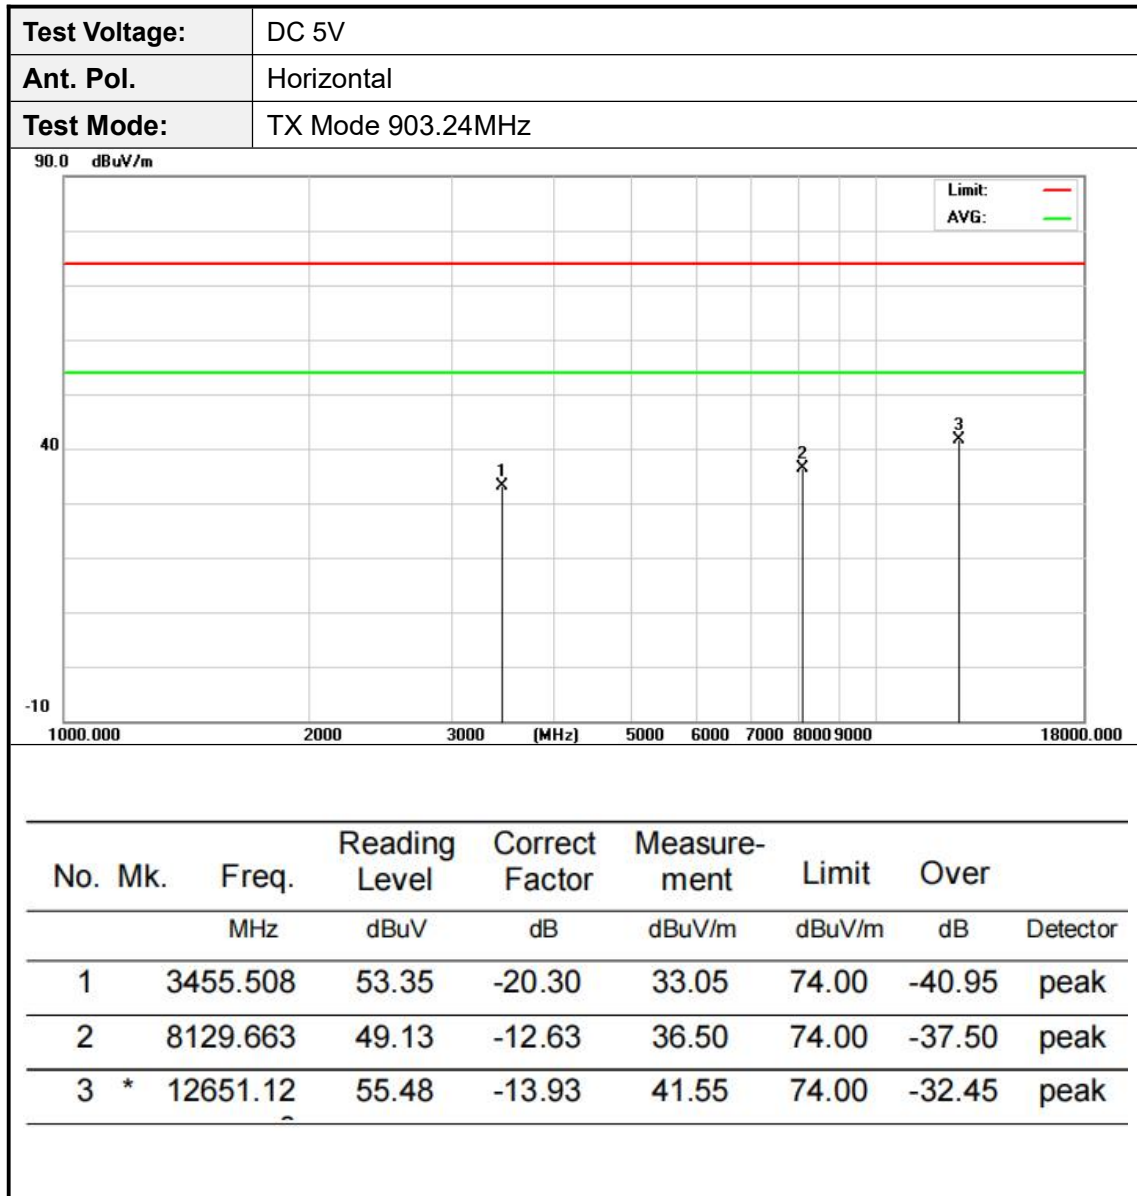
| Test Voltage: | DC 5V |
|---|---|
| Ant. Pol. | Horizontal |
| Test Mode: | TX Mode 903.24MHz |

90.0 dBuV/m

Limit:
AVG:

40

-10

1000.000 2000 3000 (MHz) 5000 6000 7000 8000 9000 18000.000

1 2 3

| No. | Mk. | Freq. | Reading Level | Correct Factor | Measure-ment | Limit | Over | |
|---|---|---|---|---|---|---|---|---|
| | | MHz | dBuV | dB | dBuV/m | dBuV/m | dB | Detector |
| 1 | | 3455.508 | 53.35 | -20.30 | 33.05 | 74.00 | -40.95 | peak |
| 2 | | 8129.663 | 49.13 | -12.63 | 36.50 | 74.00 | -37.50 | peak |
| 3 | * | 12651.12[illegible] | 55.48 | -13.93 | 41.55 | 74.00 | -32.45 | peak |